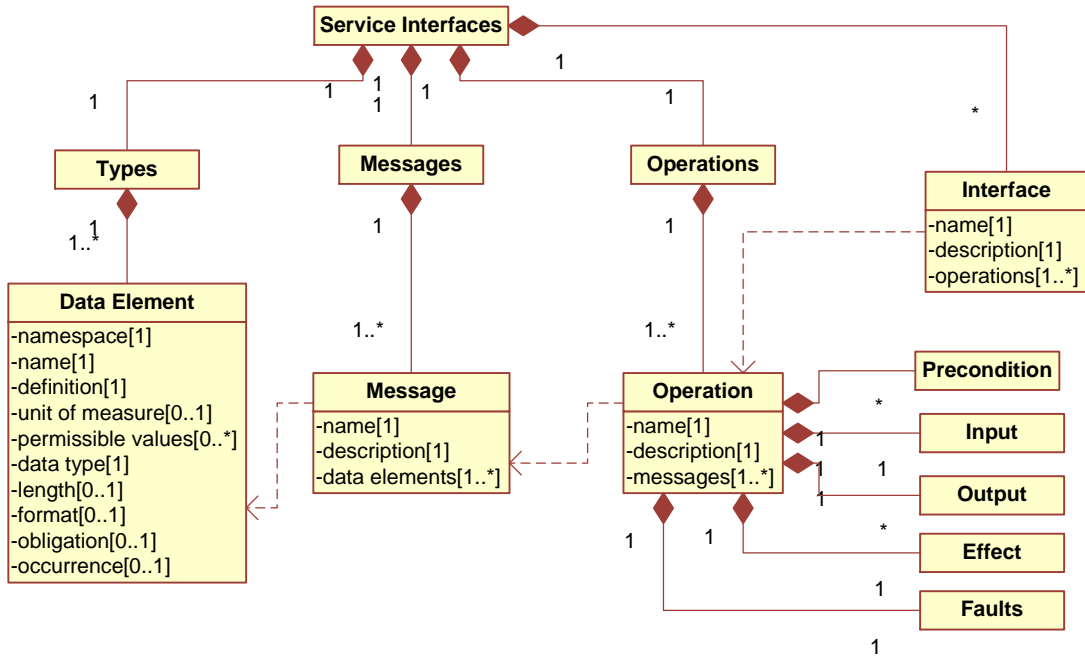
Service Interfaces

1
1
1
1
1
1
*

Types
Messages
Operations
Interface
-name[1]
-description[1]
-operations[1..*]

1
1..*
1
1

Data Element
-namespace[1]
-name[1]
-definition[1]
-unit of measure[0..1]
-permissible values[0..*]
-data type[1]
-length[0..1]
-format[0..1]
-obligation[0..1]
-occurrence[0..1]

1..*
1..*

Message
-name[1]
-description[1]
-data elements[1..*]

Operation
-name[1]
-description[1]
-messages[1..*]

Precondition
*
1
Input
1
1
1
Output
*
1
1
Effect
1
Faults
1